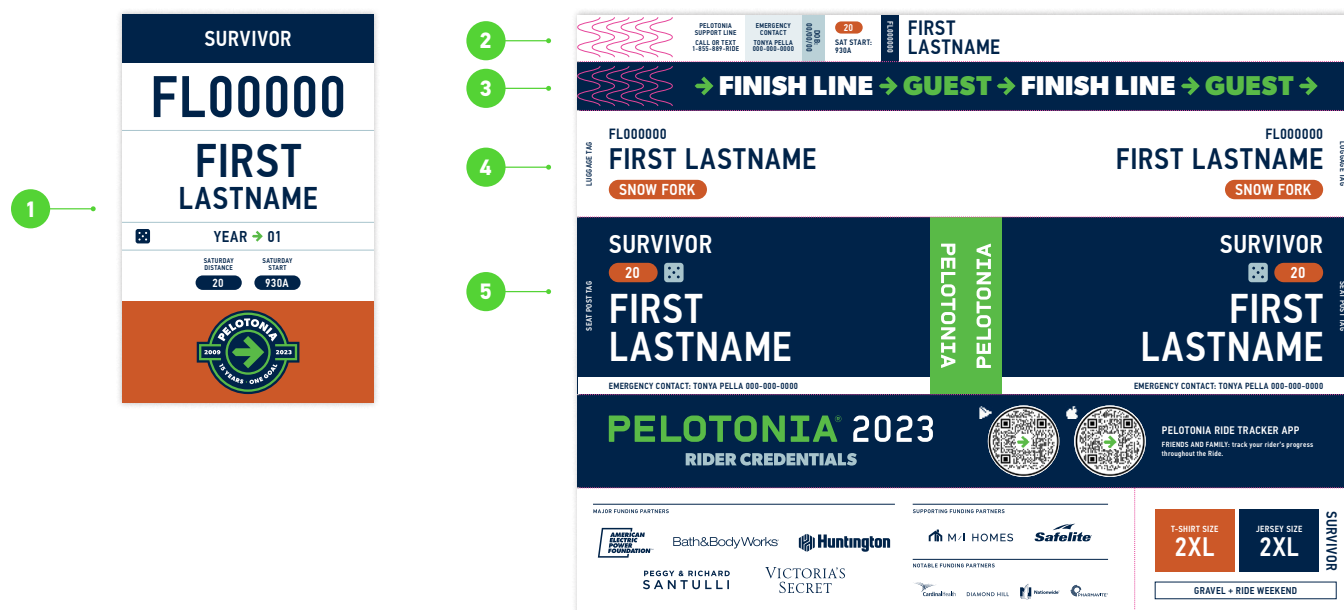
1

SURVIVOR

FL00000

FIRST
LASTNAME

YEAR → 01

SATURDAY DISTANCE
20

SATURDAY START
930A

PELOTONIA
2009 2023
15 YEARS · ONE GOAL

2

PELOTONIA SUPPORT LINE
CALL OR TEXT
1-855-889-RIDE

EMERGENCY CONTACT
TONYA PELLA
000-000-0000

DOB
00/00/00

20
SAT START:
930A

FL000000

FIRST
LASTNAME

3

→ FINISH LINE → GUEST → FINISH LINE → GUEST →

4

LUGGAGE TAG
FL000000
FIRST LASTNAME
SNOW FORK

FL000000
FIRST LASTNAME
SNOW FORK
LUGGAGE TAG

5

SEAT POST TAG
SURVIVOR
20
FIRST
LASTNAME
EMERGENCY CONTACT: TONYA PELLA 000-000-0000

PELOTONIA
PELOTONIA

SURVIVOR
20
FIRST
LASTNAME
EMERGENCY CONTACT: TONYA PELLA 000-000-0000
SEAT POST TAG

PELOTONIA® 2023
RIDER CREDENTIALS

PELOTONIA RIDE TRACKER APP
FRIENDS AND FAMILY: track your rider's progress throughout the Ride.

MAJOR FUNDING PARTNERS
AMERICAN ELECTRIC POWER FOUNDATION
Bath&BodyWorks
Huntington
PEGGY & RICHARD SANTULLI
VICTORIA'S SECRET

SUPPORTING FUNDING PARTNERS
M/I HOMES
Safelite

NOTABLE FUNDING PARTNERS
CardinalHealth
DIAMOND HILL
Nationwide
PHARMAVITE

T-SHIRT SIZE
2XL

JERSEY SIZE
2XL

SURVIVOR

GRAVEL + RIDE WEEKEND